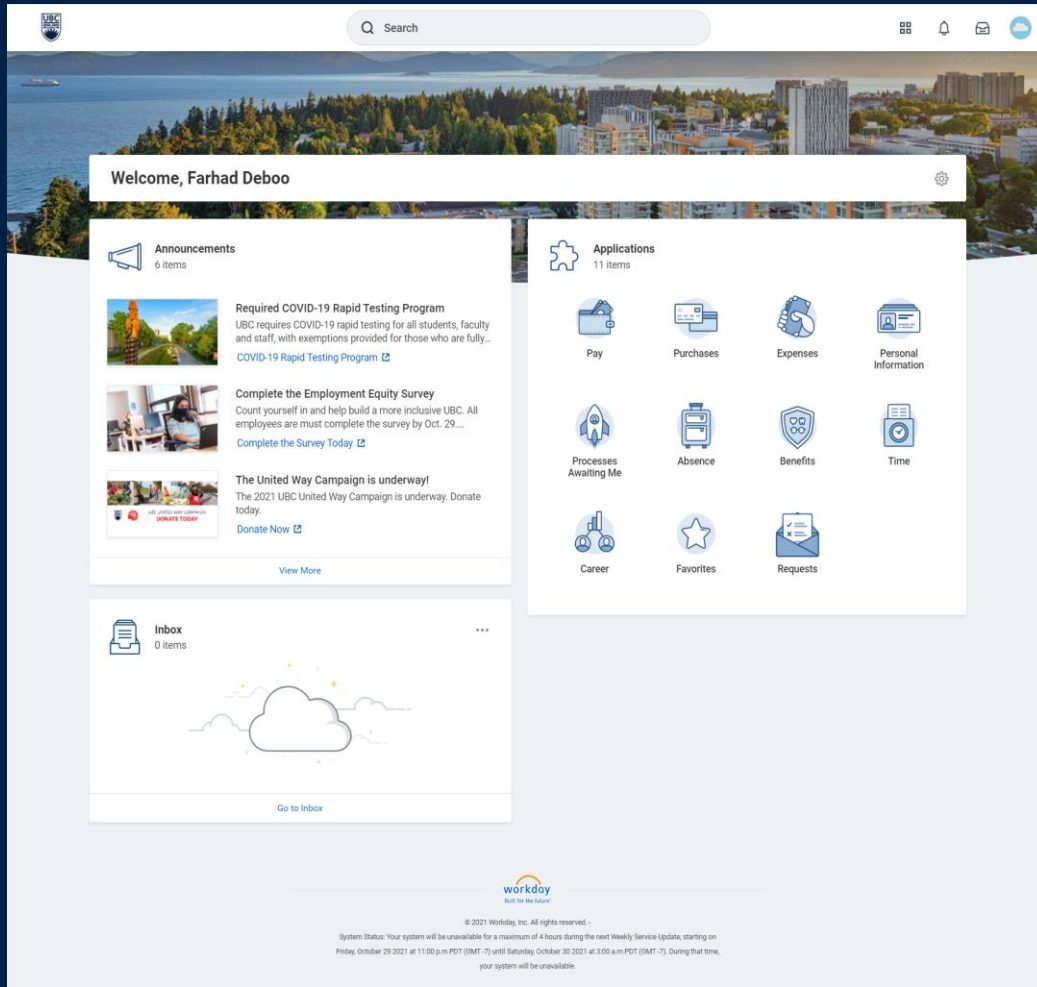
UBC

Search

Welcome, Farhad Deboo

Announcements
6 items

Required COVID-19 Rapid Testing Program
UBC requires COVID-19 rapid testing for all students, faculty and staff, with exemptions provided for those who are fully...
COVID-19 Rapid Testing Program

Complete the Employment Equity Survey
Count yourself in and help build a more inclusive UBC. All employees are must complete the survey by Oct. 29....
Complete the Survey Today

UBC UNITED WAY CAMPAIGN DONATE TODAY

The United Way Campaign is underway!
The 2021 UBC United Way Campaign is underway. Donate today.
Donate Now

View More

Applications
11 items

Pay

Purchases

Expenses

Personal Information

Processes Awaiting Me

Absence

Benefits

Time

Career

Favorites

Requests

Inbox
0 items

Go to Inbox

workday
Built for the future!

© 2021 Workday, Inc. All rights reserved. -

System Status: Your system will be unavailable for a maximum of 4 hours during the next Weekly Service Update; starting on Friday, October 29 2021 at 11:00 p.m PDT (GMT -7) until Saturday, October 30 2021 at 3:00 a.m PDT (GMT -7). During that time, your system will be unavailable.